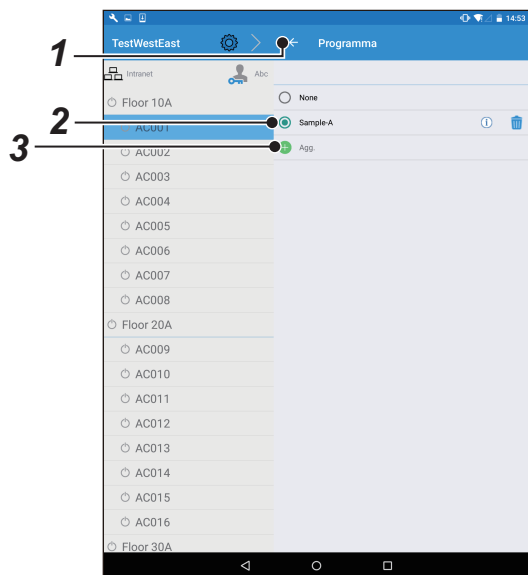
14:53

TestWestEast

Programma

1

Intranet

Abc

Floor 10A

None

2

AC001

Sample-A

3

AC002

Agg.

AC003

AC004

AC005

AC006

AC007

AC008

Floor 20A

AC009

AC010

AC011

AC012

AC013

AC014

AC015

AC016

Floor 30A